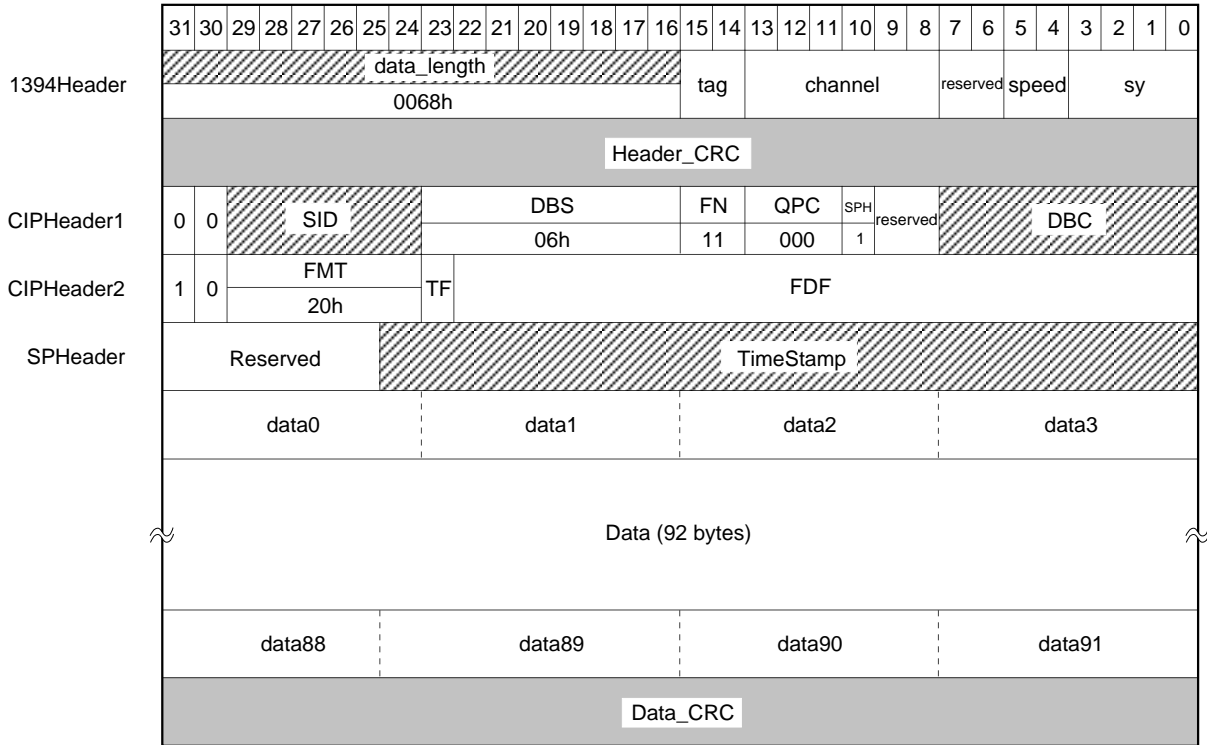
| | 31 | 30 | 29 | 28 | 27 | 26 | 25 | 24 | 23 | 22 | 21 | 20 | 19 | 18 | 17 | 16 | 15 | 14 | 13 | 12 | 11 | 10 | 9 | 8 | 7 | 6 | 5 | 4 | 3 | 2 | 1 | 0 |
|---|---|---|---|---|---|---|---|---|---|---|---|---|---|---|---|---|---|---|---|---|---|---|---|---|---|---|---|---|---|---|---|---|
| 1394Header | data_length 0068h | | | | | | | | | | | | | | | | tag | | channel | | | | | | reserved | | speed | | sy | | | |
| | Header_CRC | | | | | | | | | | | | | | | | | | | | | | | | | | | | | | | |
| CIPHeader1 | 0 | 0 | SID | | | | | | DBS 06h | | | | | | | | FN 11 | | QPC 000 | | | SPH 1 | reserved | | DBC | | | | | | | |
| CIPHeader2 | 1 | 0 | FMT 20h | | | | | | TF | FDF | | | | | | | | | | | | | | | | | | | | | | |
| SPHeader | Reserved | | | | | | | TimeStamp | | | | | | | | | | | | | | | | | | | | | | | | |
| | data0 | | | | | | | | data1 | | | | | | | | data2 | | | | | | | | data3 | | | | | | | |
| | Data (92 bytes) | | | | | | | | | | | | | | | | | | | | | | | | | | | | | | | |
| | data88 | | | | | | | | data89 | | | | | | | | data90 | | | | | | | | data91 | | | | | | | |
| | Data_CRC | | | | | | | | | | | | | | | | | | | | | | | | | | | | | | | |